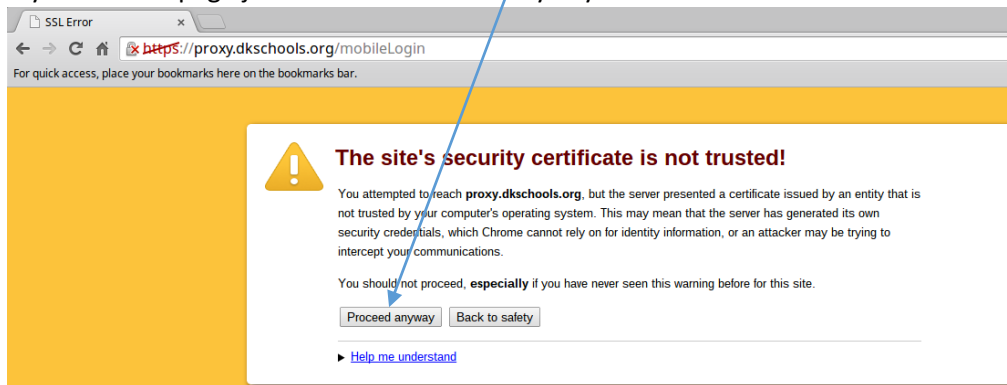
SSL Error ×

https://proxy.dkschools.org/mobileLogin

For quick access, place your bookmarks here on the bookmarks bar.

The site's security certificate is not trusted!

You attempted to reach **proxy.dkschools.org**, but the server presented a certificate issued by an entity that is not trusted by your computer's operating system. This may mean that the server has generated its own security credentials, which Chrome cannot rely on for identity information, or an attacker may be trying to intercept your communications.

You should not proceed, **especially** if you have never seen this warning before for this site.

Proceed anyway | Back to safety

▶ Help me understand